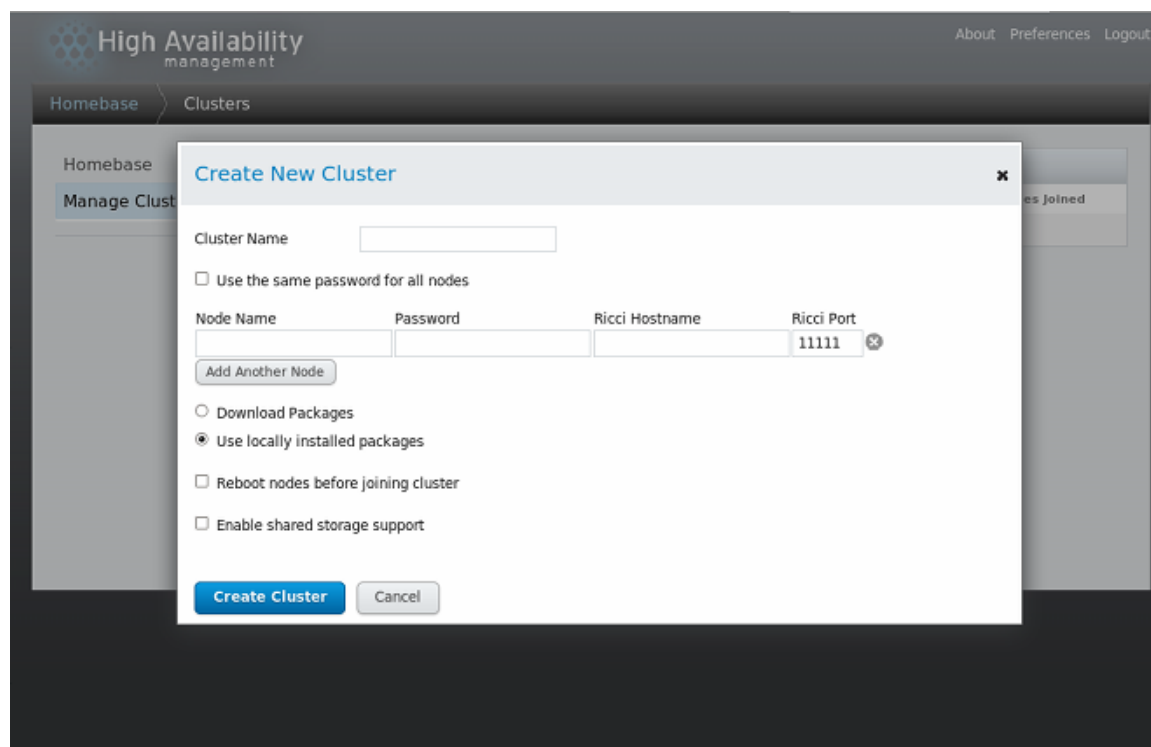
High Availability
management

About Preferences Logout

Homebase Clusters

Homebase
Manage Clust

es Joined

Create New Cluster

Cluster Name

☐ Use the same password for all nodes

| Node Name | Password | Ricci Hostname | Ricci Port |
|---|---|---|---|
| | | | 11111 |

Add Another Node

○ Download Packages
◉ Use locally installed packages

☐ Reboot nodes before joining cluster

☐ Enable shared storage support

Create Cluster Cancel